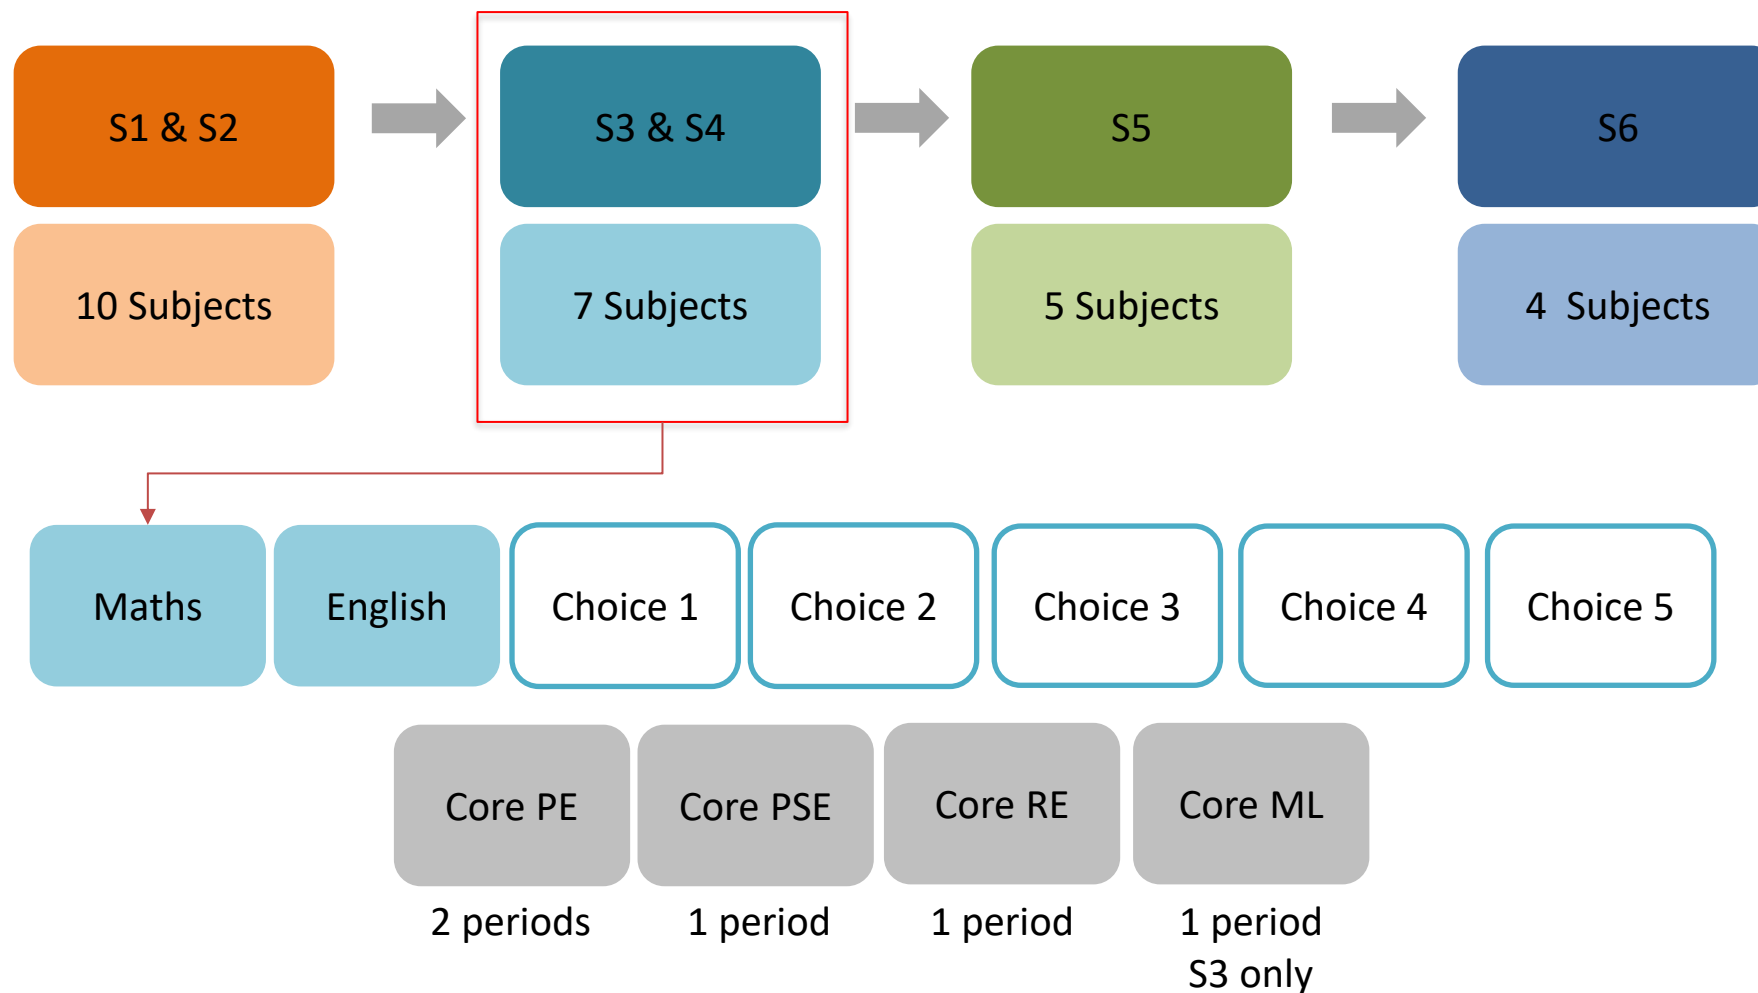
S1 & S2

10 Subjects

S3 & S4

7 Subjects

S5

5 Subjects

S6

4 Subjects

Maths

English

Choice 1

Choice 2

Choice 3

Choice 4

Choice 5

Core PE
2 periods

Core PSE
1 period

Core RE
1 period

Core ML
1 period
S3 only